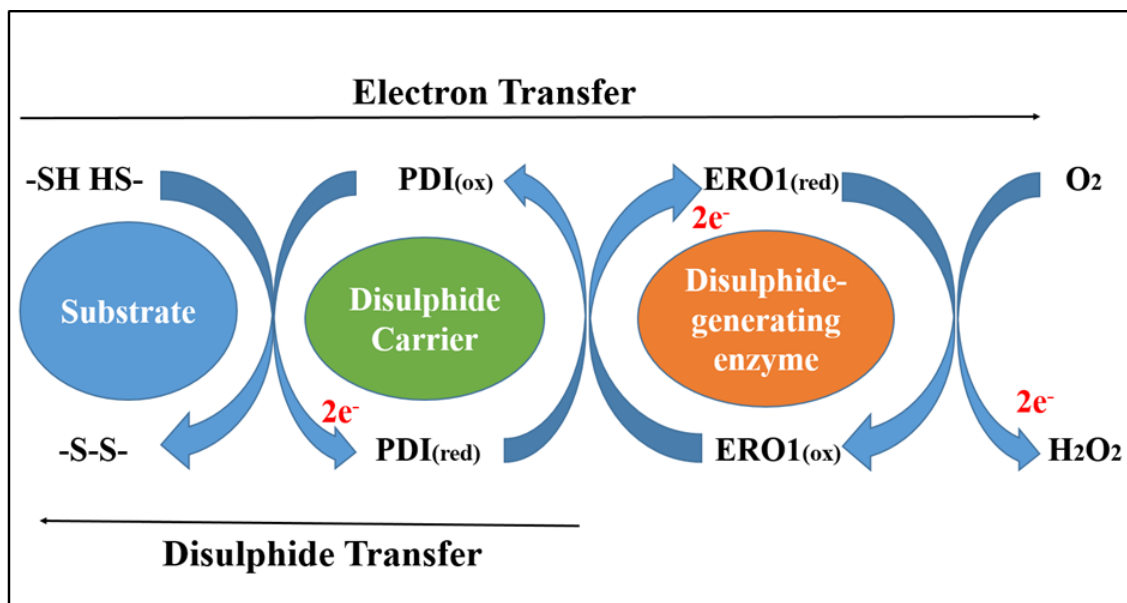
Electron Transfer

-SH HS-

PDI$_{(ox)}$

ERO1$_{(red)}$

O$_2$

2e$^-$

Substrate

Disulphide Carrier

Disulphide-generating enzyme

2e$^-$

2e$^-$

-S-S-

PDI$_{(red)}$

ERO1$_{(ox)}$

H$_2$O$_2$

Disulphide Transfer